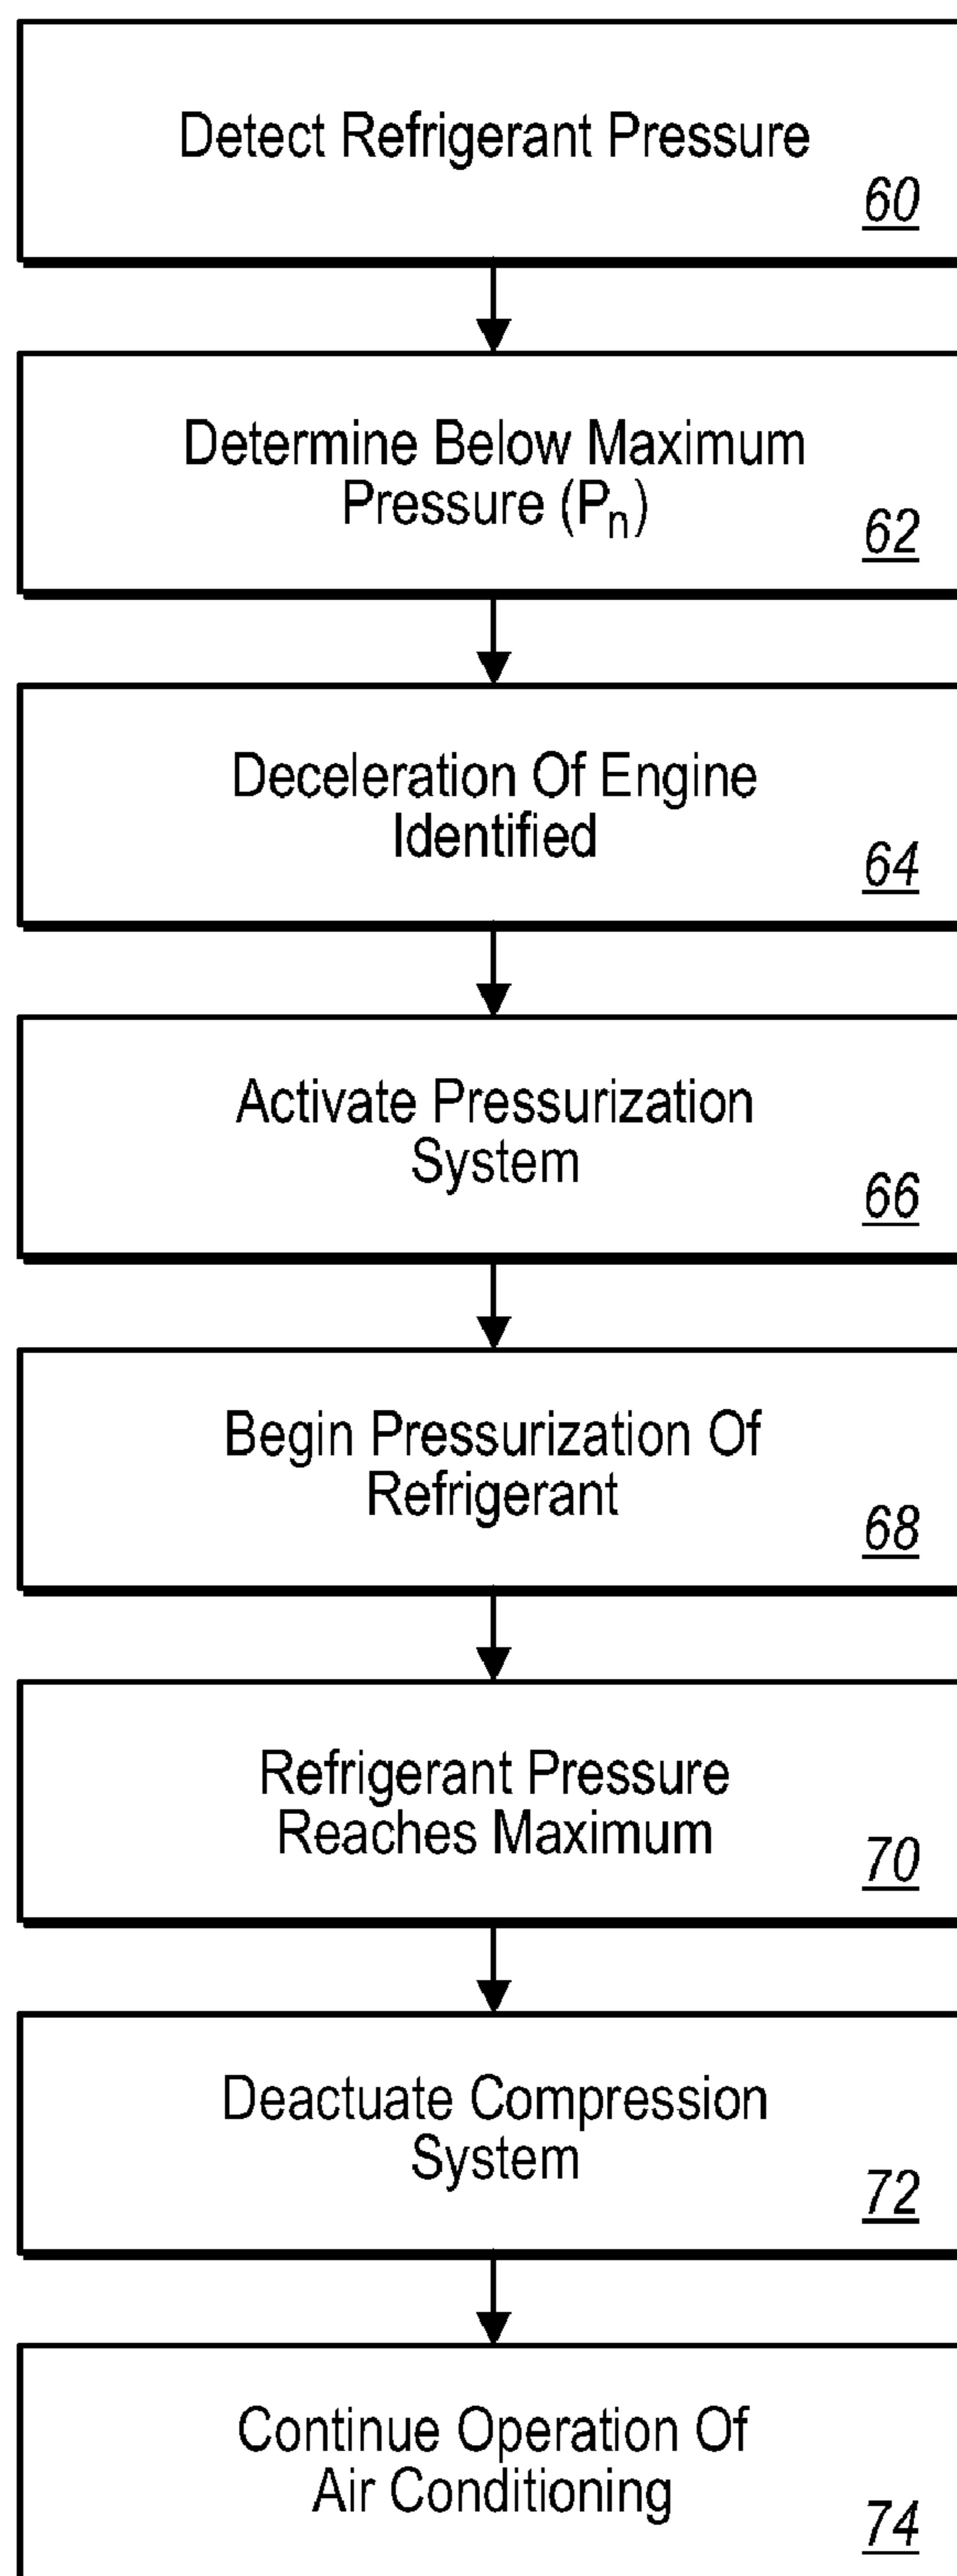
Detect Refrigerant Pressure
60

Determine Below Maximum Pressure ($P_n$)
62

Deceleration Of Engine Identified
64

Activate Pressurization System
66

Begin Pressurization Of Refrigerant
68

Refrigerant Pressure Reaches Maximum
70

Deactuate Compression System
72

Continue Operation Of Air Conditioning
74